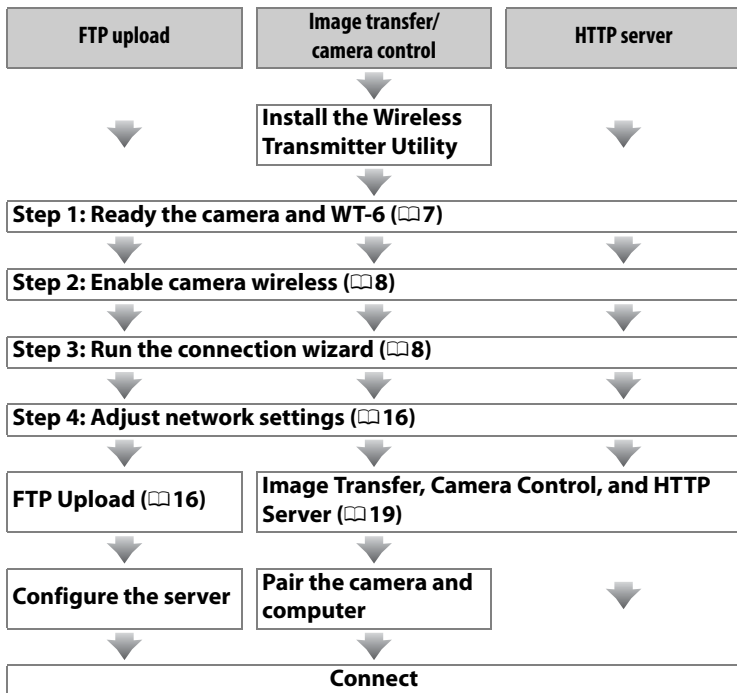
FTP upload

Image transfer/ camera control

HTTP server

Install the Wireless Transmitter Utility

Step 1: Ready the camera and WT-6 (□7)

Step 2: Enable camera wireless (□8)

Step 3: Run the connection wizard (□8)

Step 4: Adjust network settings (□16)

FTP Upload (□16)

Image Transfer, Camera Control, and HTTP Server (□19)

Configure the server

Pair the camera and computer

Connect